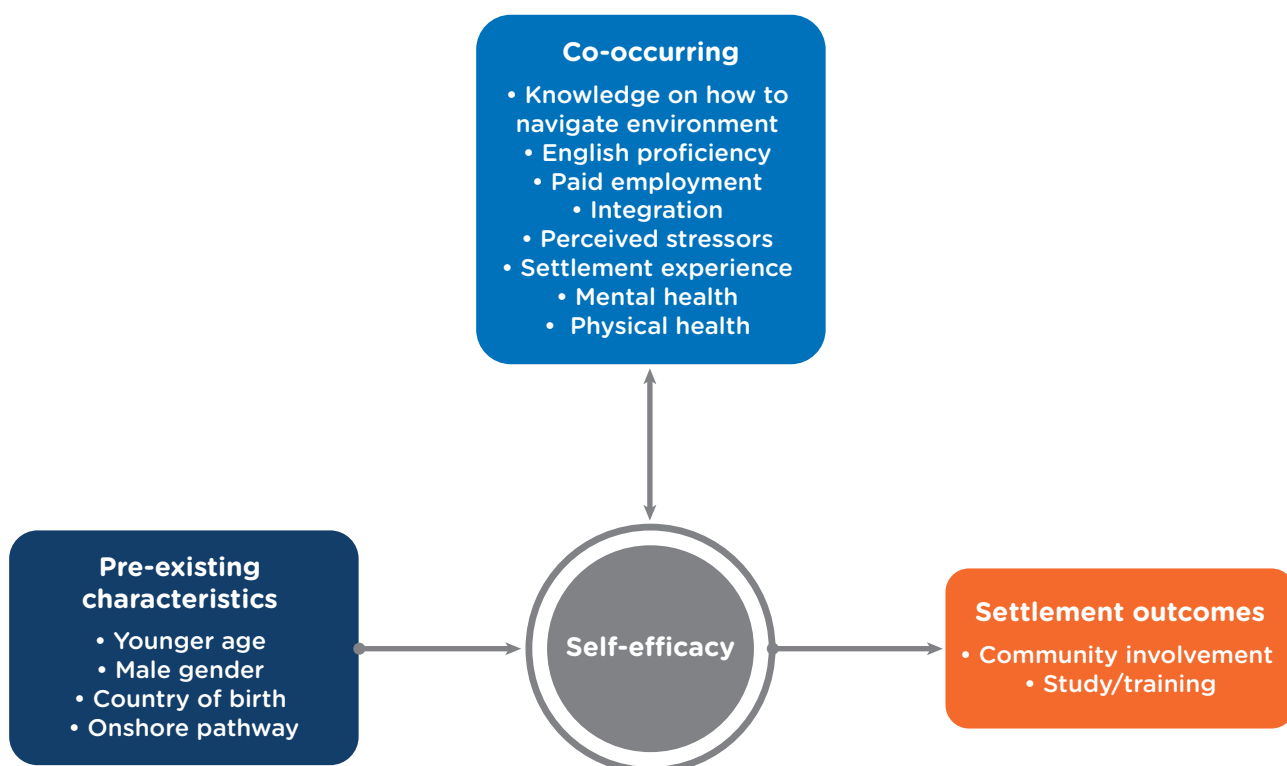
Co-occurring

• Knowledge on how to navigate environment
• English proficiency
• Paid employment
• Integration
• Perceived stressors
• Settlement experience
• Mental health
• Physical health

Pre-existing characteristics

• Younger age
• Male gender
• Country of birth
• Onshore pathway

Self-efficacy

Settlement outcomes

• Community involvement
• Study/training